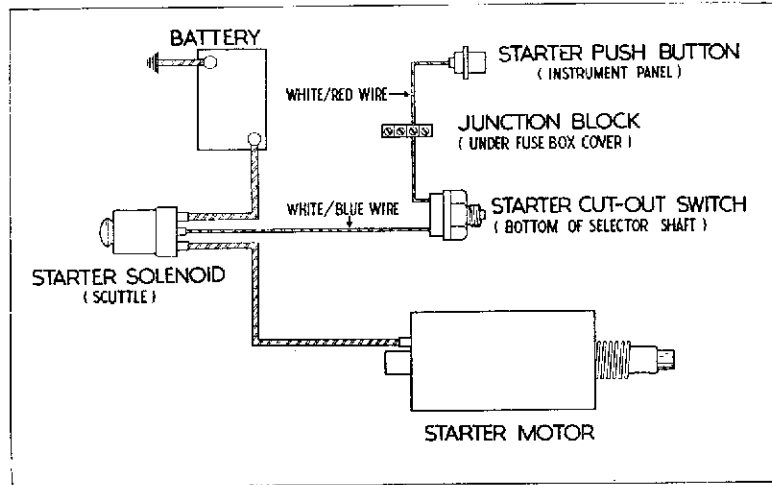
BATTERY

STARTER PUSH BUTTON
( INSTRUMENT PANEL )

WHITE/RED WIRE

JUNCTION BLOCK
( UNDER FUSE BOX COVER )

WHITE/BLUE WIRE

STARTER CUT-OUT SWITCH
( BOTTOM OF SELECTOR SHAFT )

STARTER SOLENOID
( SCUTTLE )

STARTER MOTOR